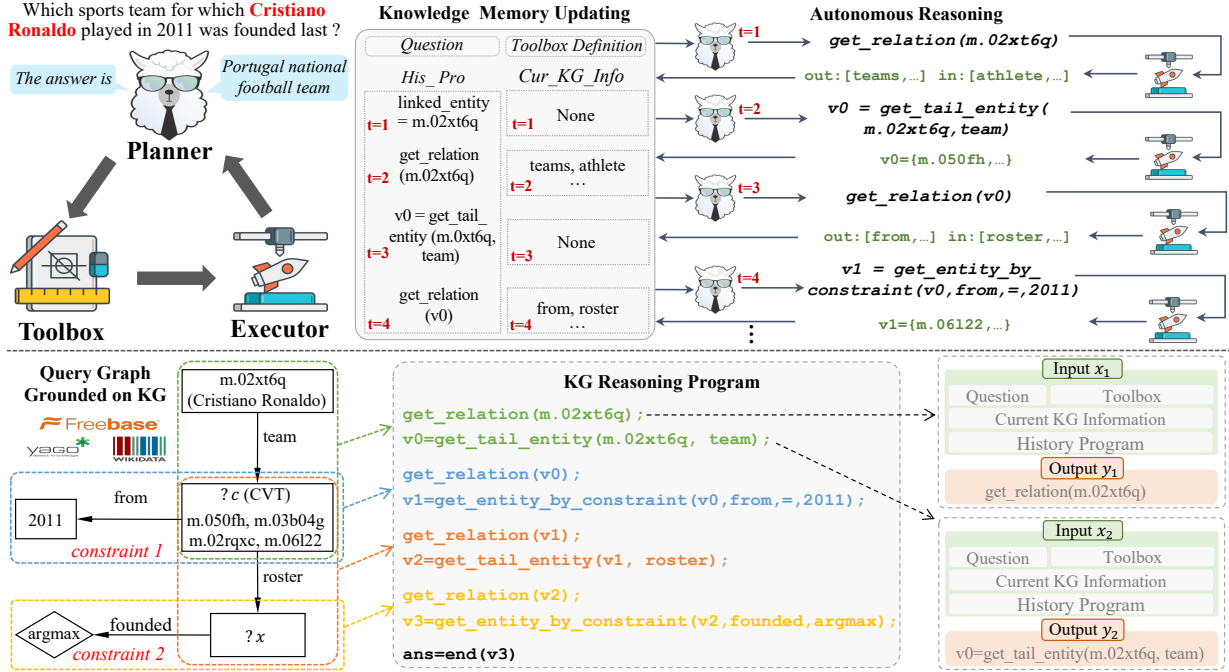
Which sports team for which Cristiano Ronaldo played in 2011 was founded last ?

The answer is

Portugal national football team

Planner

Toolbox

Executor

Knowledge Memory Updating

Question

Toolbox Definition

His_Pro

Cur_KG_Info

t=1 linked_entity = m.02xt6q

t=1 None

t=2 get_relation (m.02xt6q)

t=2 teams, athlete …

t=3 v0 = get_tail_ entity (m.0xt6q, team)

t=3 None

t=4 get_relation (v0)

t=4 from, roster …

Autonomous Reasoning

t=1 get_relation(m.02xt6q)

out:[teams,…] in:[athlete,…]

t=2 v0 = get_tail_entity( m.02xt6q,team)

v0={m.050fh,…}

t=3 get_relation(v0)

out:[from,…] in:[roster,…]

t=4 v1 = get_entity_by_ constraint(v0,from,=,2011)

v1={m.06l22,…}

⋮

Query Graph Grounded on KG

Freebase

YAGO

WIKIDATA

m.02xt6q (Cristiano Ronaldo)

team

? $c$ (CVT)

m.050fh, m.03b04g m.02rqxc, m.06l22

from

2011

constraint 1

roster

? $x$

founded

argmax

constraint 2

KG Reasoning Program

get_relation(m.02xt6q);

v0=get_tail_entity(m.02xt6q, team);

get_relation(v0);

v1=get_entity_by_constraint(v0,from,=,2011);

get_relation(v1);

v2=get_tail_entity(v1, roster);

get_relation(v2);

v3=get_entity_by_constraint(v2,founded,argmax);

ans=end(v3)

Input $x_1$

Question

Toolbox

Current KG Information

History Program

Output $y_1$

get_relation(m.02xt6q)

Input $x_2$

Question

Toolbox

Current KG Information

History Program

Output $y_2$

v0=get_tail_entity(m.02xt6q, team)